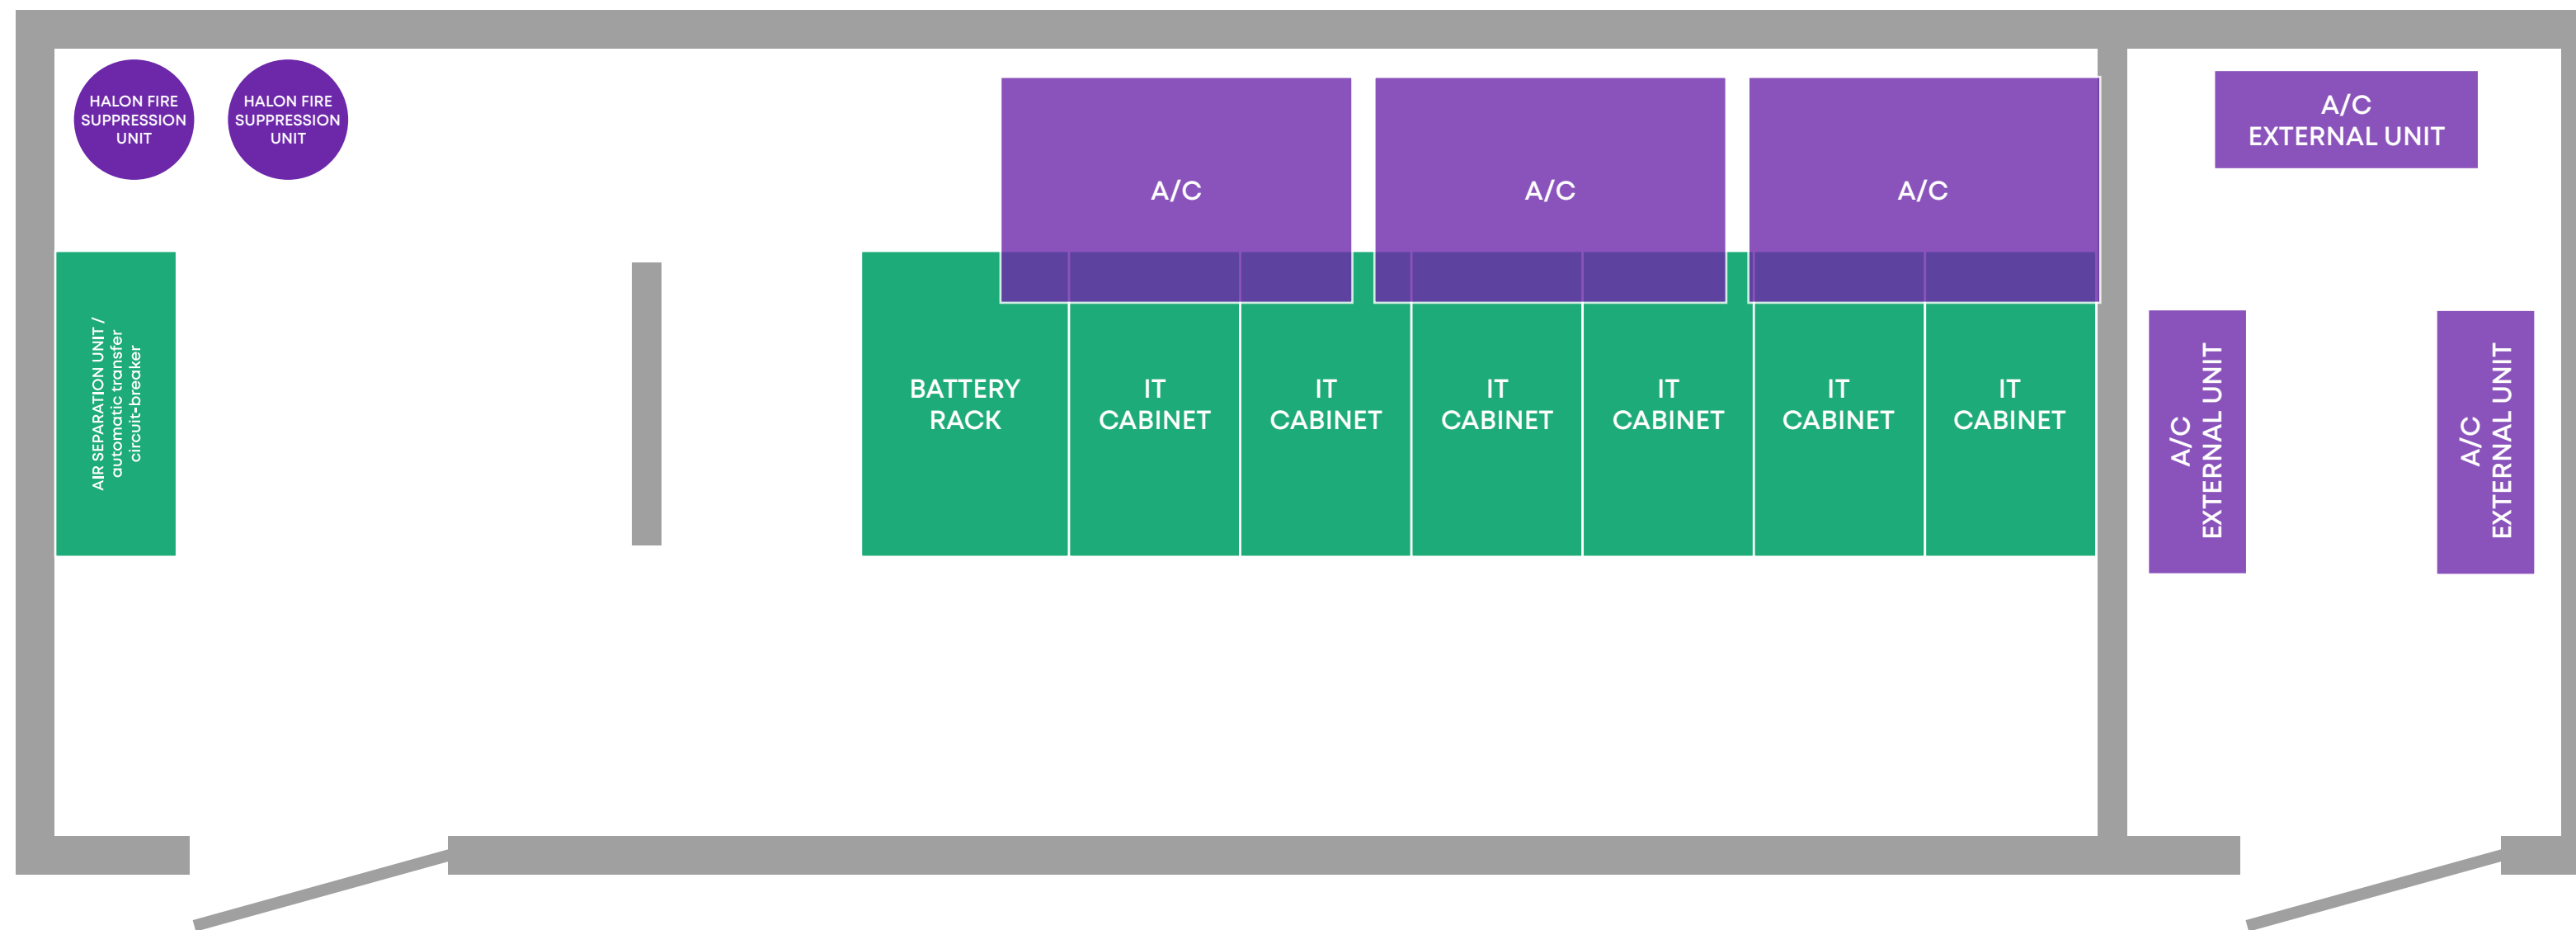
HALON FIRE SUPPRESSION UNIT

HALON FIRE SUPPRESSION UNIT

A/C

A/C

A/C

A/C EXTERNAL UNIT

AIR SEPARATION UNIT / automatic transfer circuit-breaker

BATTERY RACK

IT CABINET

IT CABINET

IT CABINET

IT CABINET

IT CABINET

IT CABINET

A/C EXTERNAL UNIT

A/C EXTERNAL UNIT